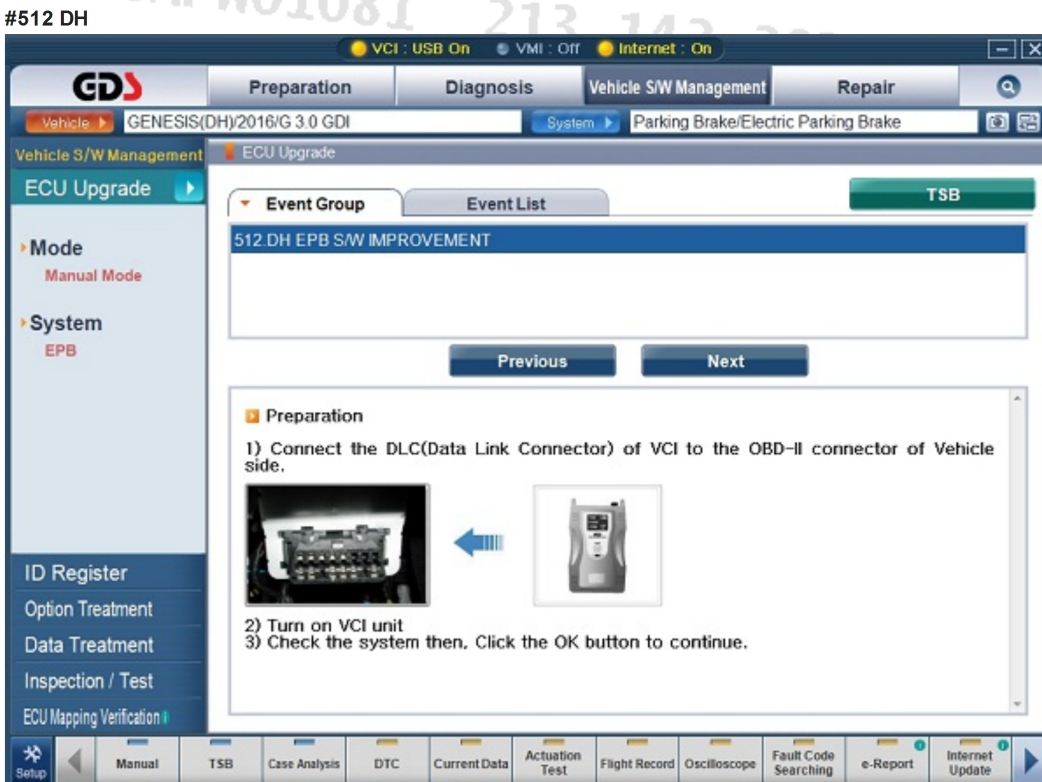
#512 DH

VCI : USB On   VMI : Off   Internet : On

GDS   Preparation   Diagnosis   Vehicle S/W Management   Repair

Vehicle   GENESIS(DH)/2016/G 3.0 GDI   System   Parking Brake/Electric Parking Brake

Vehicle S/W Management   ECU Upgrade

ECU Upgrade

Mode
Manual Mode

System
EPB

ID Register
Option Treatment
Data Treatment
Inspection / Test
ECU Mapping Verification

Event Group   Event List   TSB

512.DH EPB S/W IMPROVEMENT

Previous   Next

Preparation

1) Connect the DLC(Data Link Connector) of VCI to the OBD-II connector of Vehicle side.

2) Turn on VCI unit
3) Check the system then, Click the OK button to continue.

Setup   Manual   TSB   Case Analysis   DTC   Current Data   Actuation Test   Flight Record   Oscilloscope   Fault Code Searching   e-Report   Internet Update